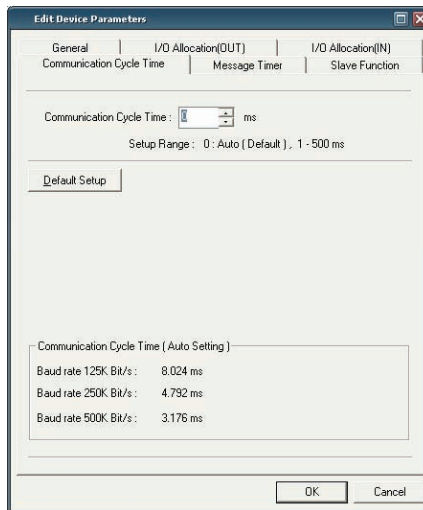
Edit Device Parameters

General
I/O Allocation(OUT)
I/O Allocation(IN)
Communication Cycle Time
Message Timer
Slave Function

Communication Cycle Time : 0 ms

Setup Range : 0 : Auto ( Default ) , 1 - 500 ms

Default Setup

Communication Cycle Time ( Auto Setting )

Baud rate 125K Bit/s : 8.024 ms

Baud rate 250K Bit/s : 4.792 ms

Baud rate 500K Bit/s : 3.176 ms

OK
Cancel